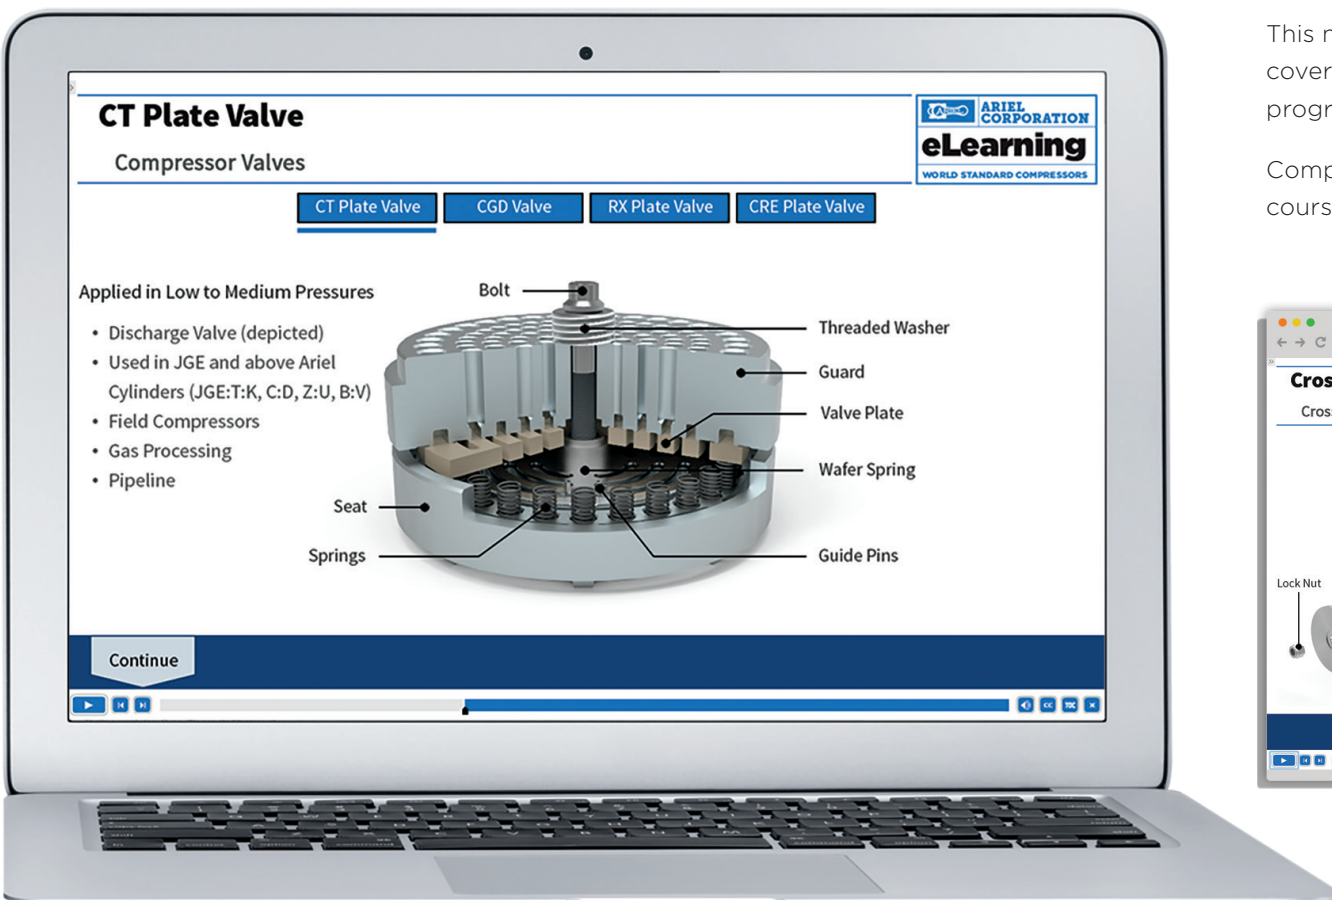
CT Plate Valve

Compressor Valves

ARIEL CORPORATION
eLearning
WORLD STANDARD COMPRESSORS

CT Plate Valve | CGD Valve | RX Plate Valve | CRE Plate Valve

Applied in Low to Medium Pressures

- Discharge Valve (depicted)
- Used in JGE and above Ariel Cylinders (JGE:T:K, C:D, Z:U, B:V)
- Field Compressors
- Gas Processing
- Pipeline

Bolt
Threaded Washer
Guard
Valve Plate
Wafer Spring
Seat
Springs
Guide Pins

Continue

This r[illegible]
cover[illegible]
progr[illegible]

Comp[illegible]
cours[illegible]

Cros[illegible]
Cros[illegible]
Lock Nut